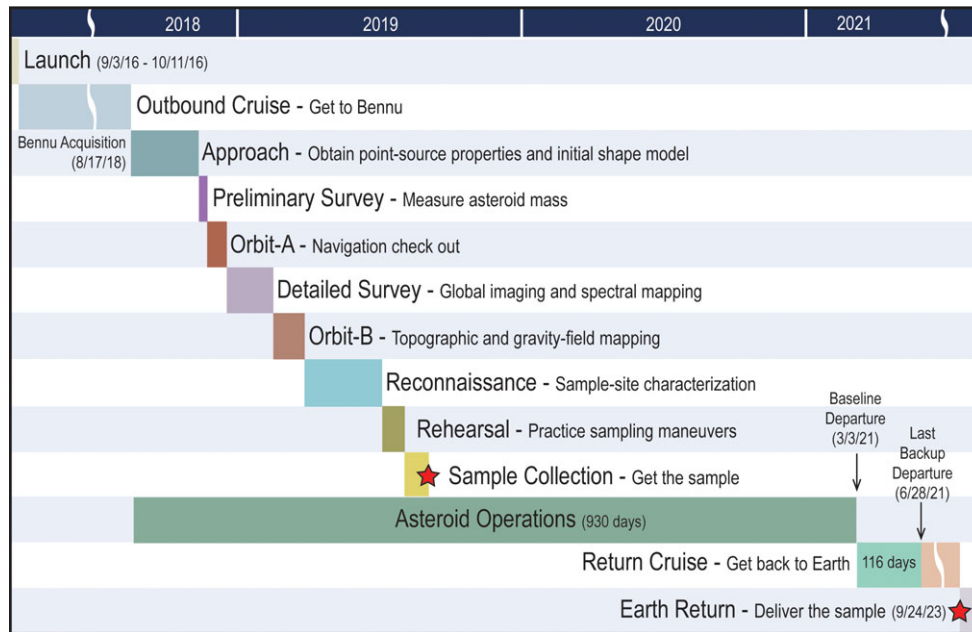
2018 2019 2020 2021

Launch (9/3/16 - 10/11/16)

Outbound Cruise - Get to Bennu

Bennu Acquisition (8/17/18)

Approach - Obtain point-source properties and initial shape model

Preliminary Survey - Measure asteroid mass

Orbit-A - Navigation check out

Detailed Survey - Global imaging and spectral mapping

Orbit-B - Topographic and gravity-field mapping

Reconnaissance - Sample-site characterization

Baseline Departure (3/3/21)

Rehearsal - Practice sampling maneuvers

Last Backup Departure (6/28/21)

Sample Collection - Get the sample

Asteroid Operations (930 days)

Return Cruise - Get back to Earth 116 days

Earth Return - Deliver the sample (9/24/23)